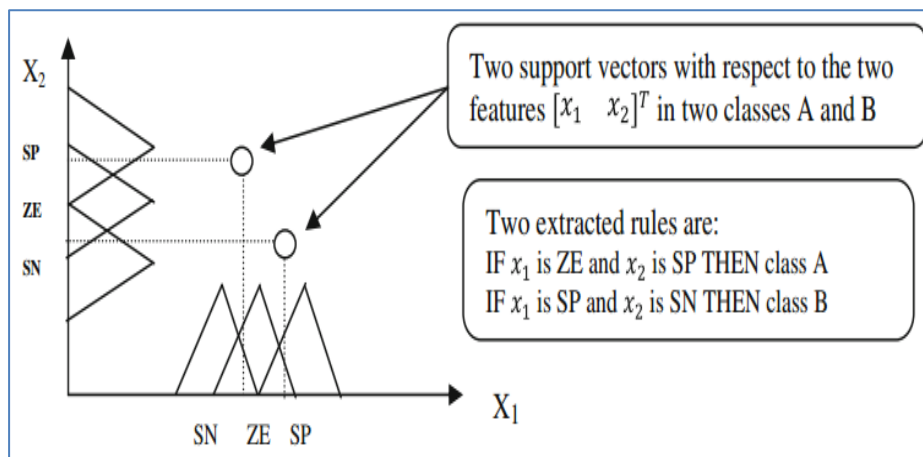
$X_2$

SP

ZE

SN

Two support vectors with respect to the two features $[x_1 \quad x_2]^T$ in two classes A and B

Two extracted rules are:
IF $x_1$ is ZE and $x_2$ is SP THEN class A
IF $x_1$ is SP and $x_2$ is SN THEN class B

$X_1$

SN ZE SP